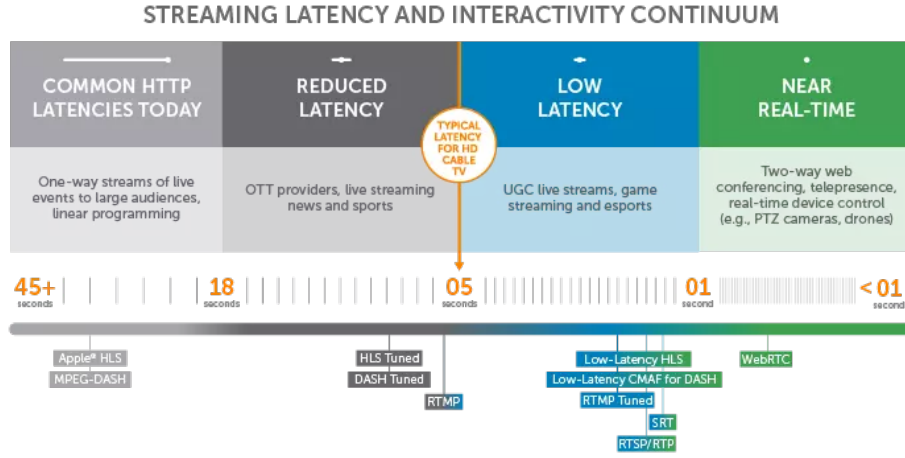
STREAMING LATENCY AND INTERACTIVITY CONTINUUM

COMMON HTTP LATENCIES TODAY

REDUCED LATENCY

LOW LATENCY

NEAR REAL-TIME

TYPICAL LATENCY FOR HD CABLE TV

One-way streams of live events to large audiences, linear programming

OTT providers, live streaming news and sports

UGC live streams, game streaming and esports

Two-way web conferencing, telepresence, real-time device control (e.g., PTZ cameras, drones)

45+ seconds

18 seconds

05 seconds

01 second

< 01 second

Apple® HLS

MPEG-DASH

HLS Tuned

DASH Tuned

RTMP

Low-Latency HLS

Low-Latency CMAF for DASH

RTMP Tuned

SRT

RTSP/RTP

WebRTC